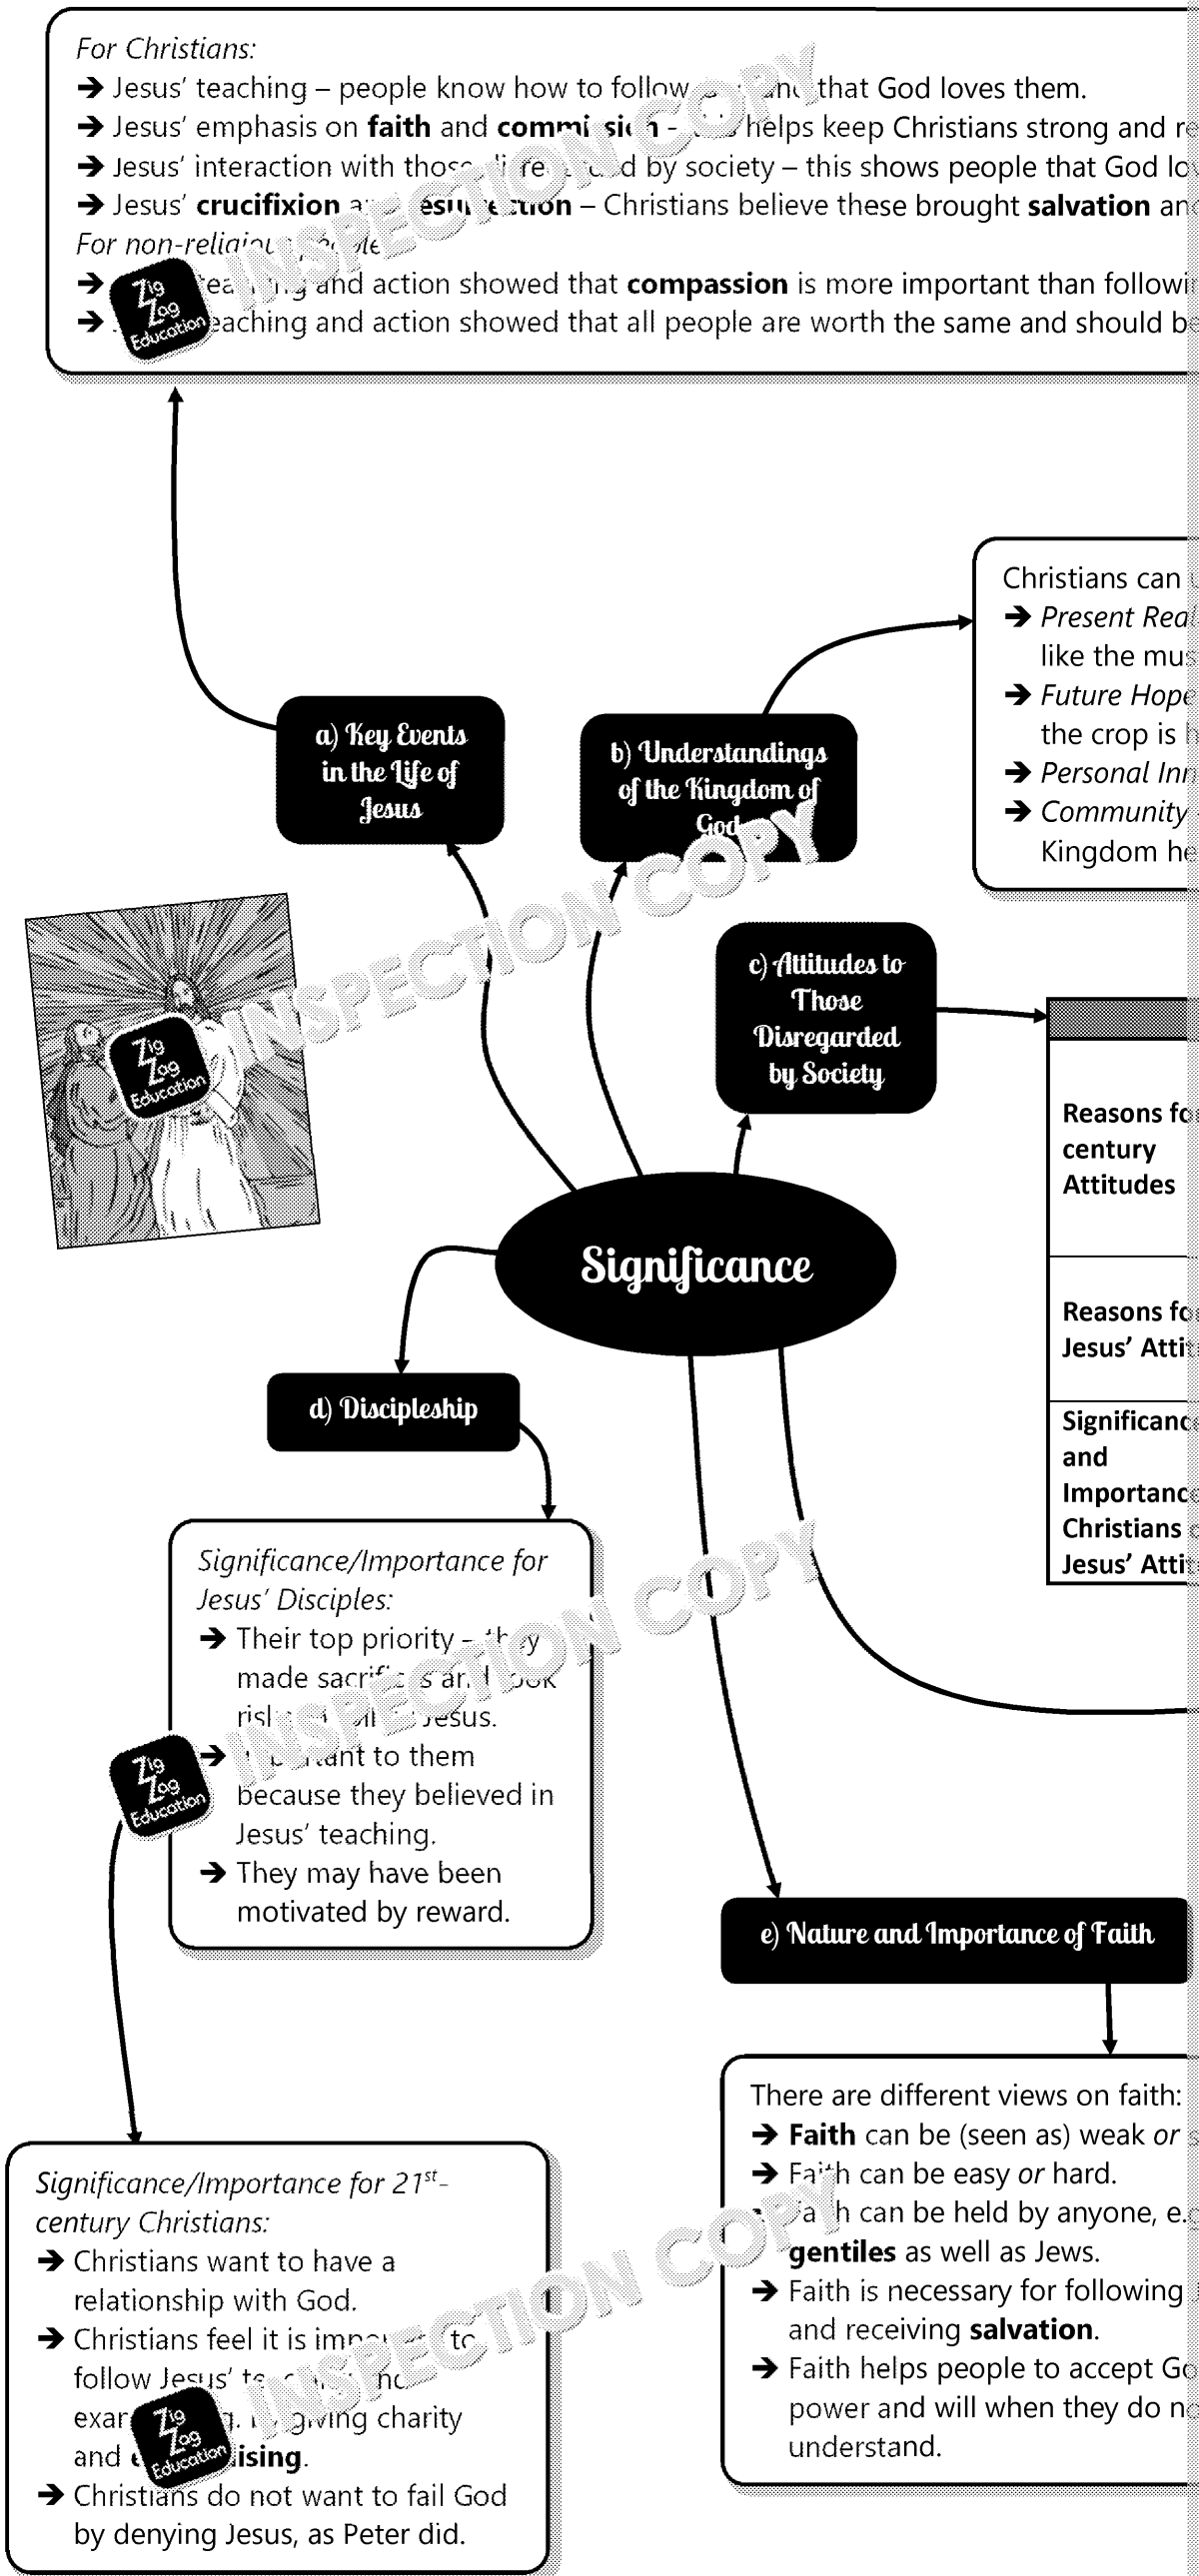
For Christians:
➔ Jesus' teaching – people know how to follow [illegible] and that God loves them.
➔ Jesus' emphasis on **faith** and **commi**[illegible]**n** – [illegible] helps keep Christians strong and r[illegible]
➔ Jesus' interaction with thos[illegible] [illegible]d by society – this shows people that God lo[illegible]
➔ Jesus' **crucifixion** a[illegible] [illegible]**esu**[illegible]**ction** – Christians believe these brought **salvation** an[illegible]
For non-religi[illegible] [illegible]
➔ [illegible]ea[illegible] and action showed that **compassion** is more important than followi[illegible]
➔ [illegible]eaching and action showed that all people are worth the same and should b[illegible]

Christians can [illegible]
➔ Present Rea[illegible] like the mu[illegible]
➔ Future Hope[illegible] the crop is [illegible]
➔ Personal In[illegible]
➔ Community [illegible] Kingdom he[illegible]

a) Key Events in the Life of Jesus

b) Understandings of the Kingdom of God

c) Attitudes to Those Disregarded by Society

| |
|---|
| Reasons fo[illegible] century Attitudes |
| Reasons fo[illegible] Jesus' Atti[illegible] |
| Significanc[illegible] and Importanc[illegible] Christians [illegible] Jesus' Atti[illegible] |

Significance

d) Discipleship

Significance/Importance for Jesus' Disciples:
➔ Their top priority – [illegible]y made sacrifi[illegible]s an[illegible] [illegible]ook risk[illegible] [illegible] Jesus.
➔ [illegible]ant to them because they believed in Jesus' teaching.
➔ They may have been motivated by reward.

e) Nature and Importance of Faith

There are different views on faith:
➔ **Faith** can be (seen as) weak or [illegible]
➔ Fa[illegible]h can be easy or hard.
➔ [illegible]a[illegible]h can be held by anyone, e.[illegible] **gentiles** as well as Jews.
➔ Faith is necessary for following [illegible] and receiving **salvation**.
➔ Faith helps people to accept G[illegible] power and will when they do n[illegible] understand.

Significance/Importance for 21st-century Christians:
➔ Christians want to have a relationship with God.
➔ Christians feel it is imp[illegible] t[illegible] follow Jesus' te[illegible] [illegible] exa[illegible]g. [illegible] giving charity and e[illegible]**ising**.
➔ Christians do not want to fail God by denying Jesus, as Peter did.

INSPECTION COPY
Zig Zag Education